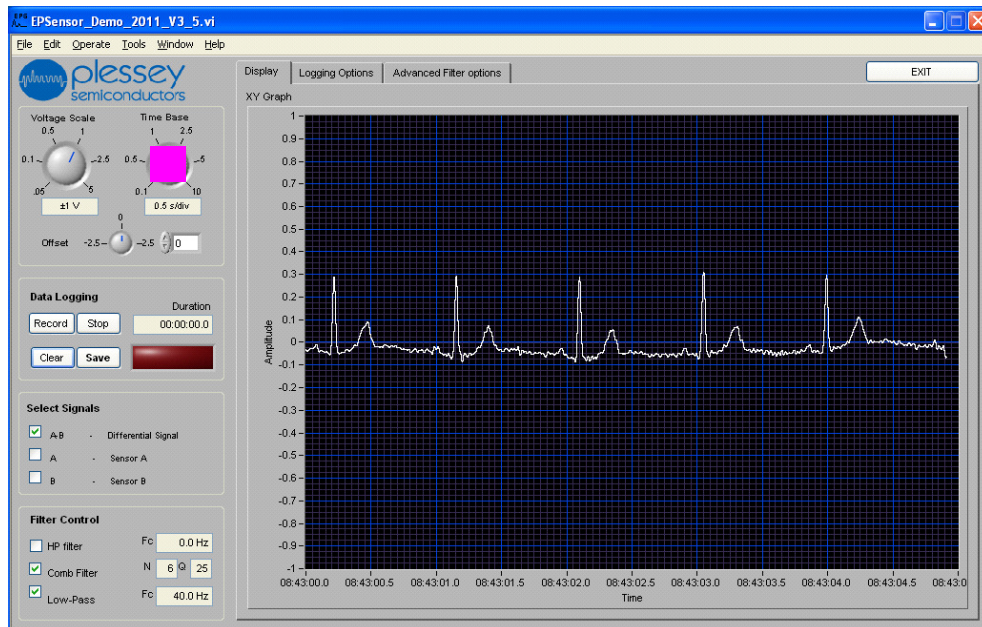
EPSensor_Demo_2011_V3_5.vi

File Edit Operate Tools Window Help

plessey semiconductors

Display | Logging Options | Advanced Filter options

EXIT

Voltage Scale
0.5 1
0.1 2.5
.05 5
±1 V

Time Base
1 2.5
0.5 5
0.1 10
0.5 s/div

Offset -2.5 0 2.5 0

XY Graph

1
0.9
0.8
0.7
0.6
0.5
0.4
0.3
0.2
0.1
0
-0.1
-0.2
-0.3
-0.4
-0.5
-0.6
-0.7
-0.8
-0.9
-1

Amplitude

08:43:00.0 08:43:00.5 08:43:01.0 08:43:01.5 08:43:02.0 08:43:02.5 08:43:03.0 08:43:03.5 08:43:04.0 08:43:04.5 08:43:0

Time

Data Logging
Duration
Record Stop 00:00:00.0
Clear Save

Select Signals
A-B - Differential Signal
A - Sensor A
B - Sensor B

Filter Control
HP filter Fc 0.0 Hz
Comb Filter N 6 Q 25
Low-Pass Fc 40.0 Hz